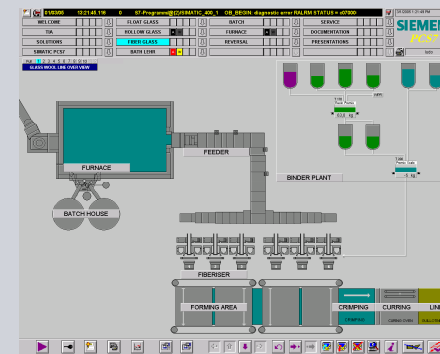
01/03/06 12:21:48.116 0 ST-Programm@CDSIMATIC_400_1 OB_BESIN: diagnostic error RALRM STATUS = x07000

WELCOME
TIA
SOLUTIONS
SIMATIC PCS7

FLOAT GLASS
HOLLOW GLASS
FIBRE GLASS
BATH LEHR

BATCH
FURNACE
REVERSAL

SERVICE
DOCUMENTATION
PRESENTATIONS

SIEMENS
PCS7

GLASS WOOL LINE OVERVIEW

FURNACE
FEEDER
BATCH HOUSE
BINDER PLANT
FIBERISER
FORMING AREA
CRIMPING
CURRING
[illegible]